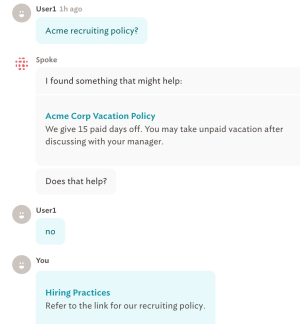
User1 1h ago

Acme recruiting policy?

Spoke

I found something that might help:

Acme Corp Vacation Policy
We give 15 paid days off. You may take unpaid vacation after discussing with your manager.

Does that help?

User1

no

You

Hiring Practices
Refer to the link for our recruiting policy.